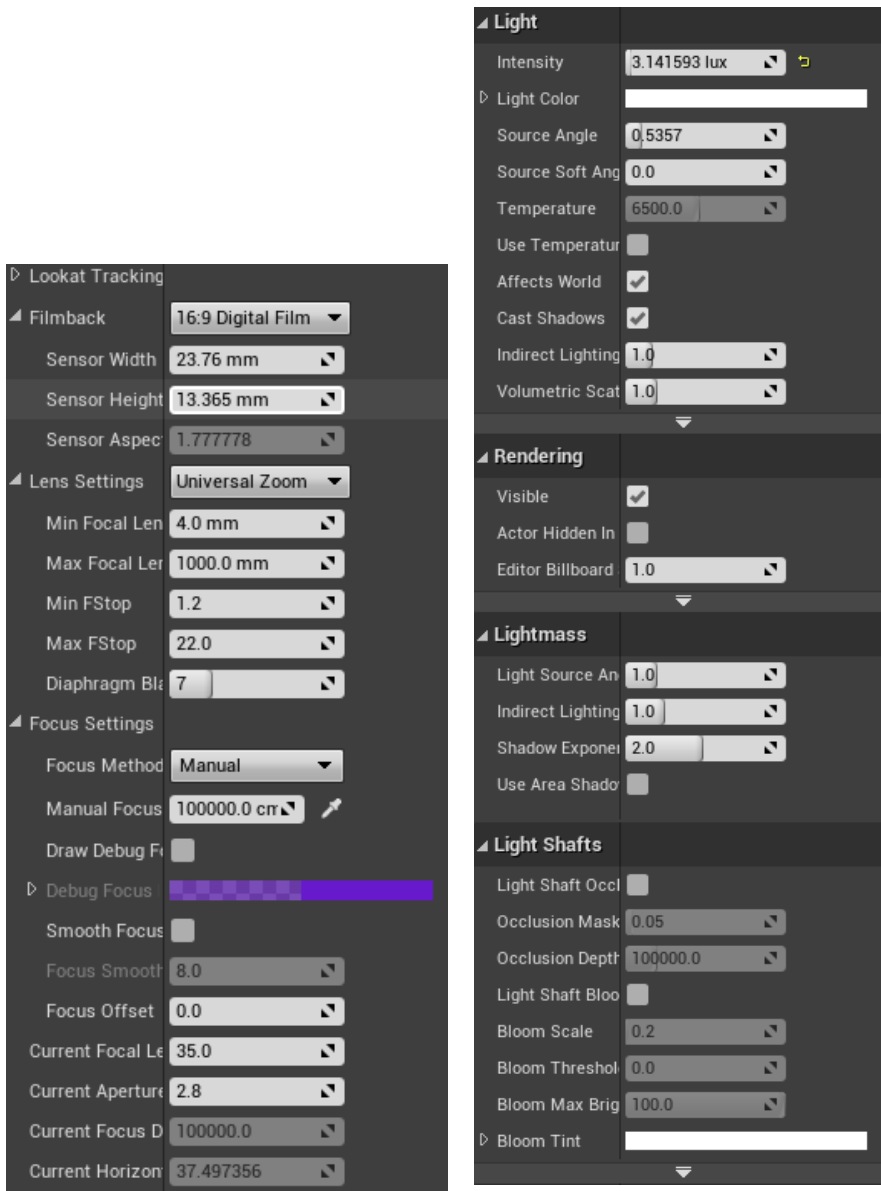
Lookat Tracking
Filmback | 16:9 Digital Film
Sensor Width | 23.76 mm
Sensor Height | 13.365 mm
Sensor Aspec | 1.777778
Lens Settings | Universal Zoom
Min Focal Len | 4.0 mm
Max Focal Ler | 1000.0 mm
Min FStop | 1.2
Max FStop | 22.0
Diaphragm Bla | 7
Focus Settings
Focus Method | Manual
Manual Focus | 100000.0 cm
Draw Debug F
Debug Focus
Smooth Focus
Focus Smooth | 8.0
Focus Offset | 0.0
Current Focal Le | 35.0
Current Aperture | 2.8
Current Focus D | 100000.0
Current Horizon | 37.497356

Light
Intensity | 3.141593 lux
Light Color
Source Angle | 0.5357
Source Soft Ang | 0.0
Temperature | 6500.0
Use Temperatur
Affects World
Cast Shadows
Indirect Lighting | 1.0
Volumetric Scat | 1.0

Rendering
Visible
Actor Hidden In
Editor Billboard | 1.0

Lightmass
Light Source An | 1.0
Indirect Lighting | 1.0
Shadow Expone | 2.0
Use Area Shado

Light Shafts
Light Shaft Occl
Occlusion Mask | 0.05
Occlusion Depth | 100000.0
Light Shaft Bloo
Bloom Scale | 0.2
Bloom Threshol | 0.0
Bloom Max Brig | 100.0
Bloom Tint